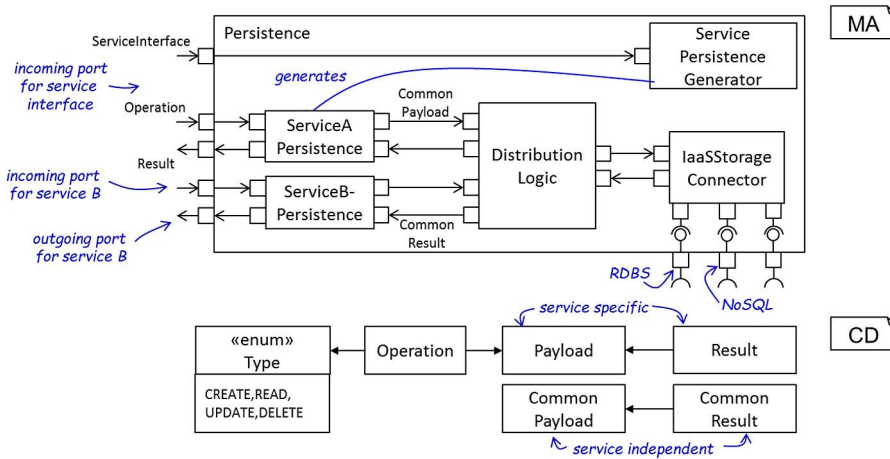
MA

Persistence

ServiceInterface

incoming port for service interface

generates

Service Persistence Generator

Operation

Common Payload

ServiceA Persistence

Distribution Logic

IaaSStorage Connector

Result

incoming port for service B

ServiceB-Persistence

outgoing port for service B

Common Result

RDBS

NoSQL

service specific

CD

«enum» Type

CREATE,READ, UPDATE,DELETE

Operation

Payload

Result

Common Payload

Common Result

service independent